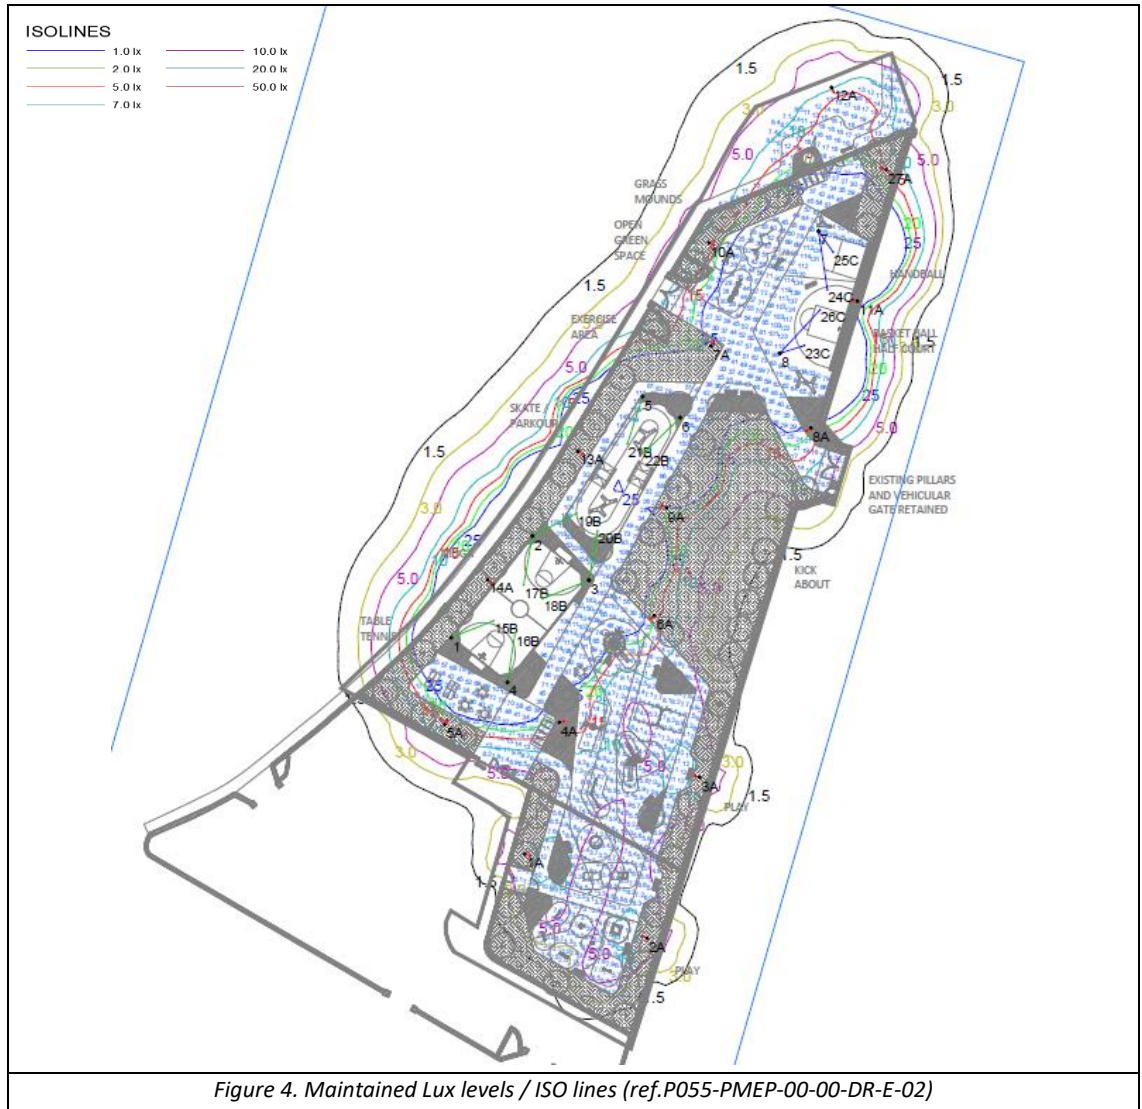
ISOLINES
1.0 lx
2.0 lx
5.0 lx
7.0 lx
10.0 lx
20.0 lx
50.0 lx

1.5
1.5
12A
3.0
5.0
5.0
27A
GRASS MOUNDS
OPEN GREEN SPACE
10A
25C
HANDBALL
1.5
24C
11A
26C
EXERCISE AREA
BASKET BALL HALF COURT
7A
8
23C
5.0
25
SKATE PARKOUR
5
6
8A
5.0
1.5
13A
21B
22B
3.0
EXISTING PILLARS AND VEHICULAR GATE RETAINED
9A
19B
20B
2
1.5
14A
17B
3
KICK ABOUT
5.0
18B
TABLE TENNIS
15B
6A
1
16B
4
5A
4A
3.0
5.0
5.0
3A
3.0
PLAY
1.5
1A
5.0
5.0
2A
PLAY
1.5

Figure 4. Maintained Lux levels / ISO lines (ref.P055-PMEP-00-00-DR-E-02)